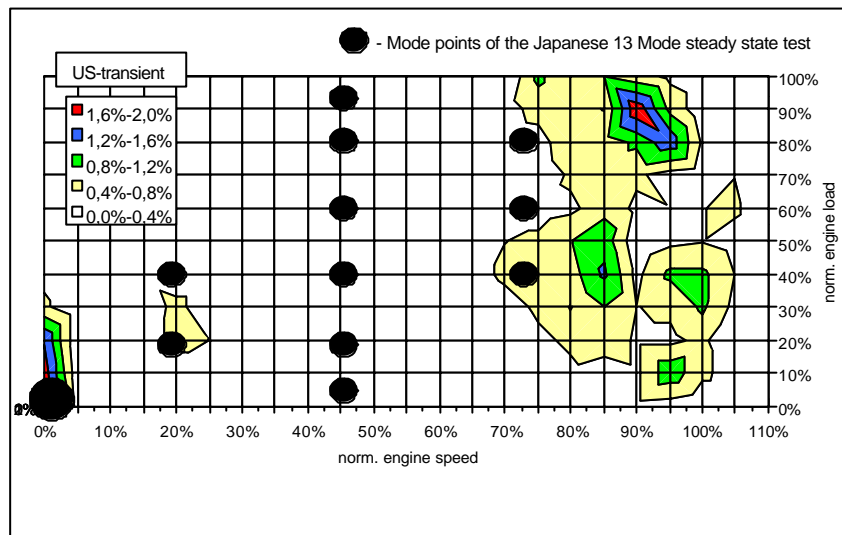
- Mode points of the Japanese 13 Mode steady state test

US-transient

1,6%-2,0%
1,2%-1,6%
0,8%-1,2%
0,4%-0,8%
0,0%-0,4%

100%
90%
80%
70%
60%
50%
40%
30%
20%
10%
0%

norm. engine load

0%
10%
20%
30%
40%
50%
60%
70%
80%
90%
100%
110%

norm. engine speed